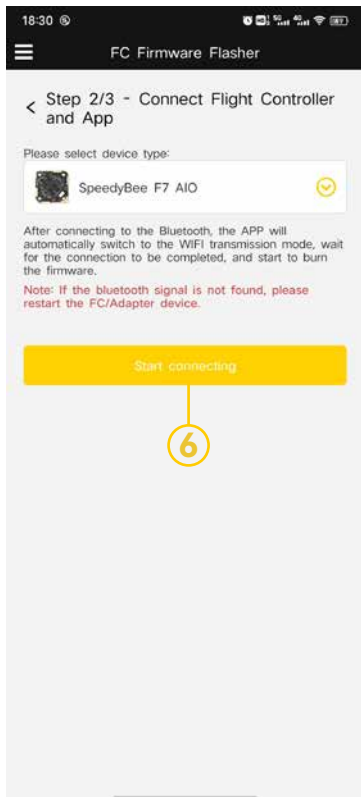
18:30

FC Firmware Flasher

Step 2/3 - Connect Flight Controller and App

Please select device type:

SpeedyBee F7 AIO

After connecting to the Bluetooth, the APP will automatically switch to the WIFI transmission mode, wait for the connection to be completed, and start to burn the firmware.

Note: If the bluetooth signal is not found, please restart the FC/Adapter device.

Start connecting

6